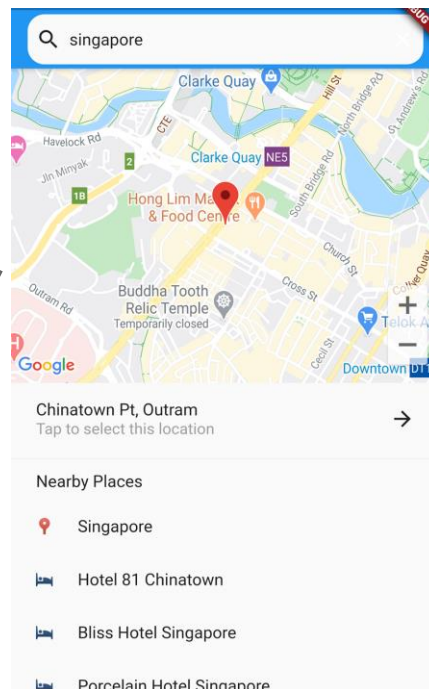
singapore

BUG

Clarke Quay
Hill St
North Bridge Rd
St Andrew's Rd
Havelock Rd
CTE
Jln Minyak
2
Clarke Quay NE5
1B
Hong Lim Ma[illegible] & Food Centre
South Bridge Rd
Church St
Outram Rd
Buddha Tooth Relic Temple
Temporarily closed
Cross St
Telok A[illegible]
Cecil St
Google
Downtown DT

Chinatown Pt, Outram
Tap to select this location

Nearby Places

Singapore

Hotel 81 Chinatown

Bliss Hotel Singapore

Porcelain Hotel Singapore